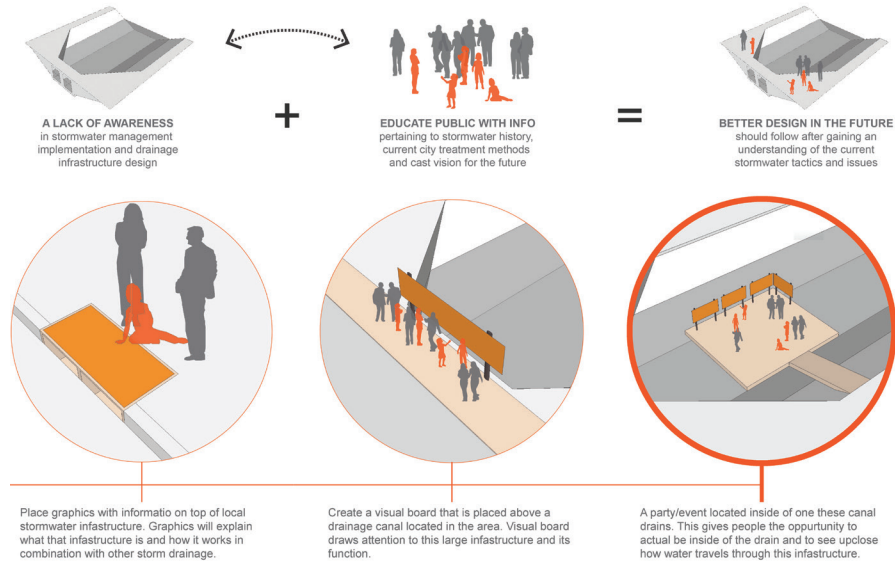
A LACK OF AWARENESS
in stormwater management implementation and drainage infrastructure design

+

EDUCATE PUBLIC WITH INFO
pertaining to stormwater history, current city treatment methods and cast vision for the future

=

BETTER DESIGN IN THE FUTURE
should follow after gaining an understanding of the current stormwater tactics and issues

Place graphics with informatio on top of local stormwater infastructure. Graphics will explain what that infastructure is and how it works in combination with other storm drainage.

Create a visual board that is placed above a drainage canal located in the area. Visual board draws attention to this large infastructure and its function.

A party/event located inside of one these canal drains. This gives people the oppurtunity to actual be inside of the drain and to see upclose how water travels through this infastructure.